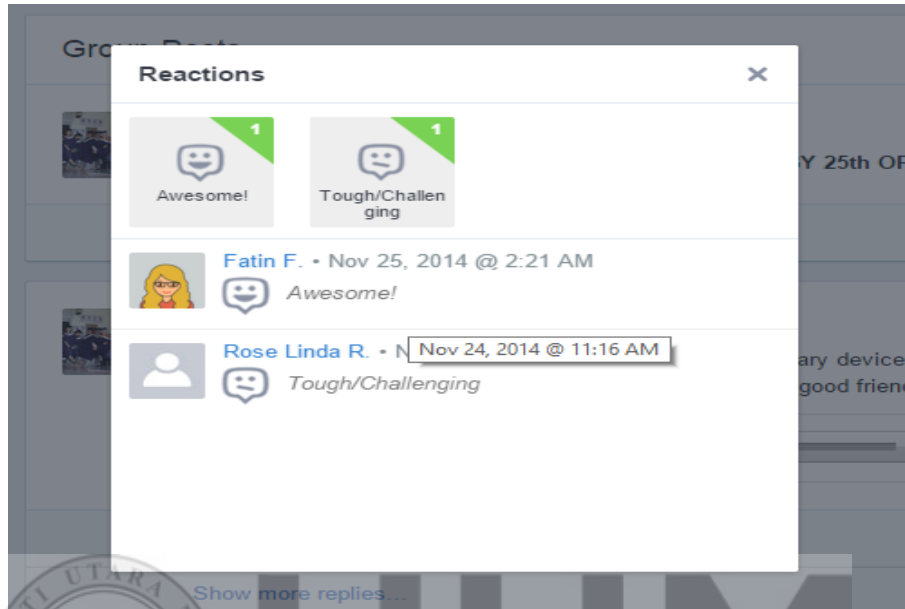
Grou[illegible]

Reactions

×

1

Awesome!

1

Tough/Challenging

Y 25th OF

Fatin F. • Nov 25, 2014 @ 2:21 AM

Awesome!

Rose Linda R. • N Nov 24, 2014 @ 11:16 AM

Tough/Challenging

ary device

good frien

UTARA

Show more replies...